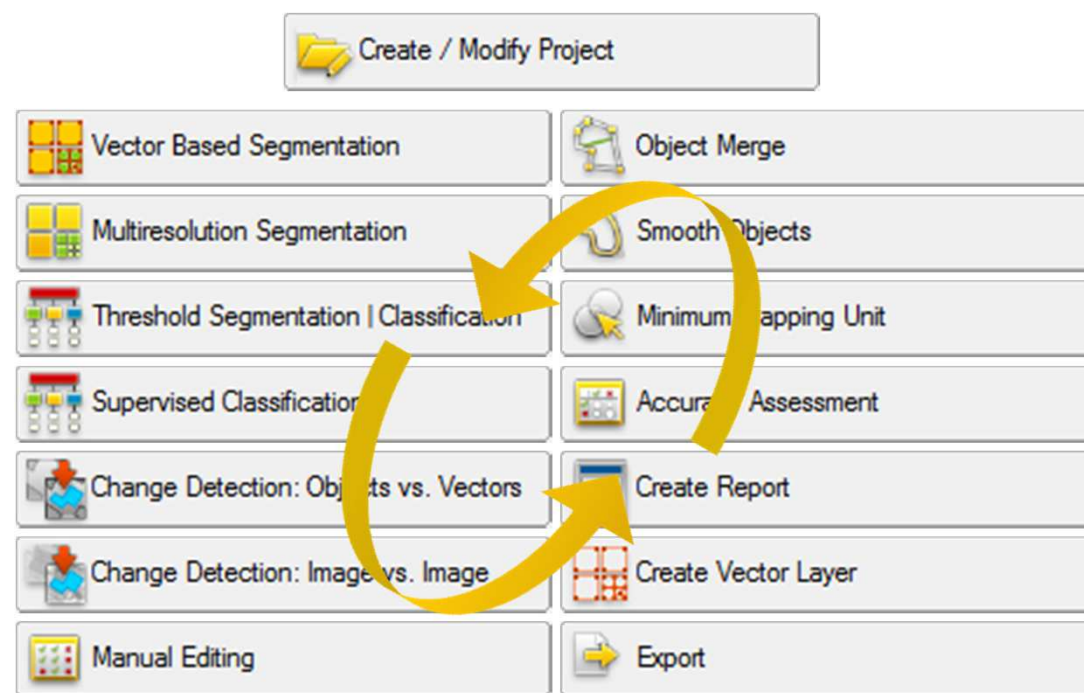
Create / Modify Project

Vector Based Segmentation

Multiresolution Segmentation

Threshold Segmentation | Classification

Supervised Classification

Change Detection: Objects vs. Vectors

Change Detection: Image vs. Image

Manual Editing

Object Merge

Smooth Objects

Minimum Mapping Unit

Accuracy Assessment

Create Report

Create Vector Layer

Export